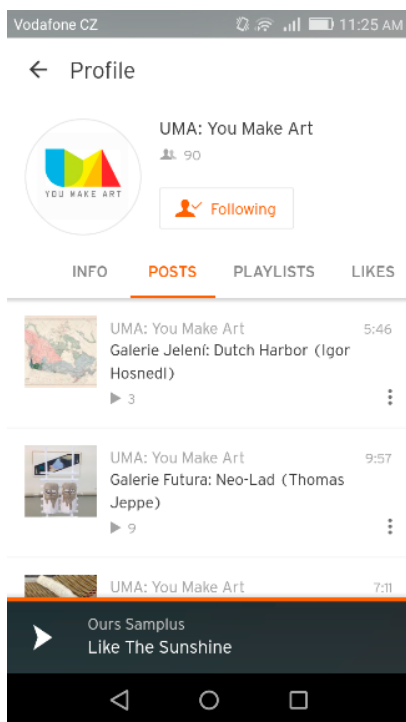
Vodafone CZ 11:25 AM

Profile

YOU MAKE ART

UMA: You Make Art
90

Following

INFO POSTS PLAYLISTS LIKES

UMA: You Make Art 5:46
Galerie Jelení: Dutch Harbor (Igor Hosnedl)
3

UMA: You Make Art 9:57
Galerie Futura: Neo-Lad (Thomas Jeppe)
9

UMA: You Make Art 7:11

Ours Samplus
Like The Sunshine